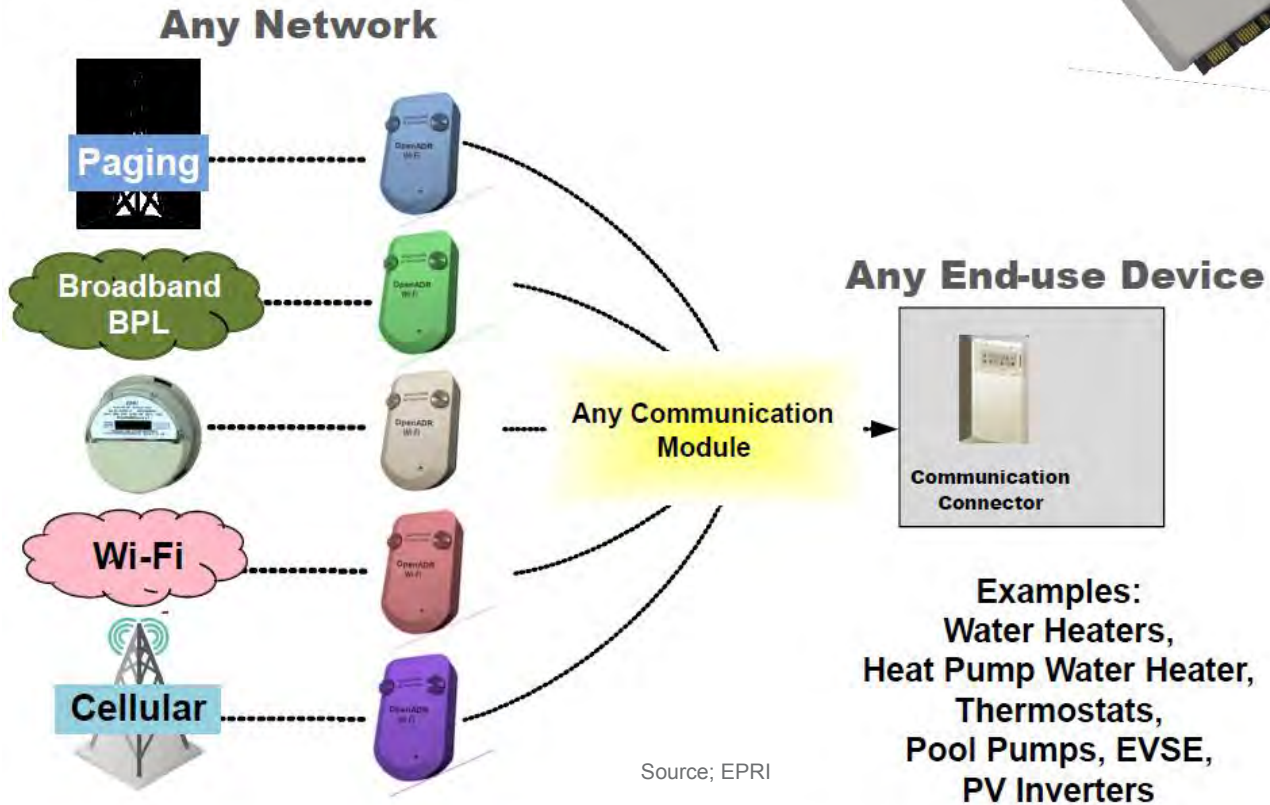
Any Network

Paging

Broadband BPL

Wi-Fi

Cellular

OpenADR Wi-Fi

OpenADR Wi-Fi

OpenADR Wi-Fi

OpenADR Wi-Fi

OpenADR Wi-Fi

Any Communication Module

Any End-use Device

Communication Connector

Examples:
Water Heaters,
Heat Pump Water Heater,
Thermostats,
Pool Pumps, EVSE,
PV Inverters

Source; EPRI